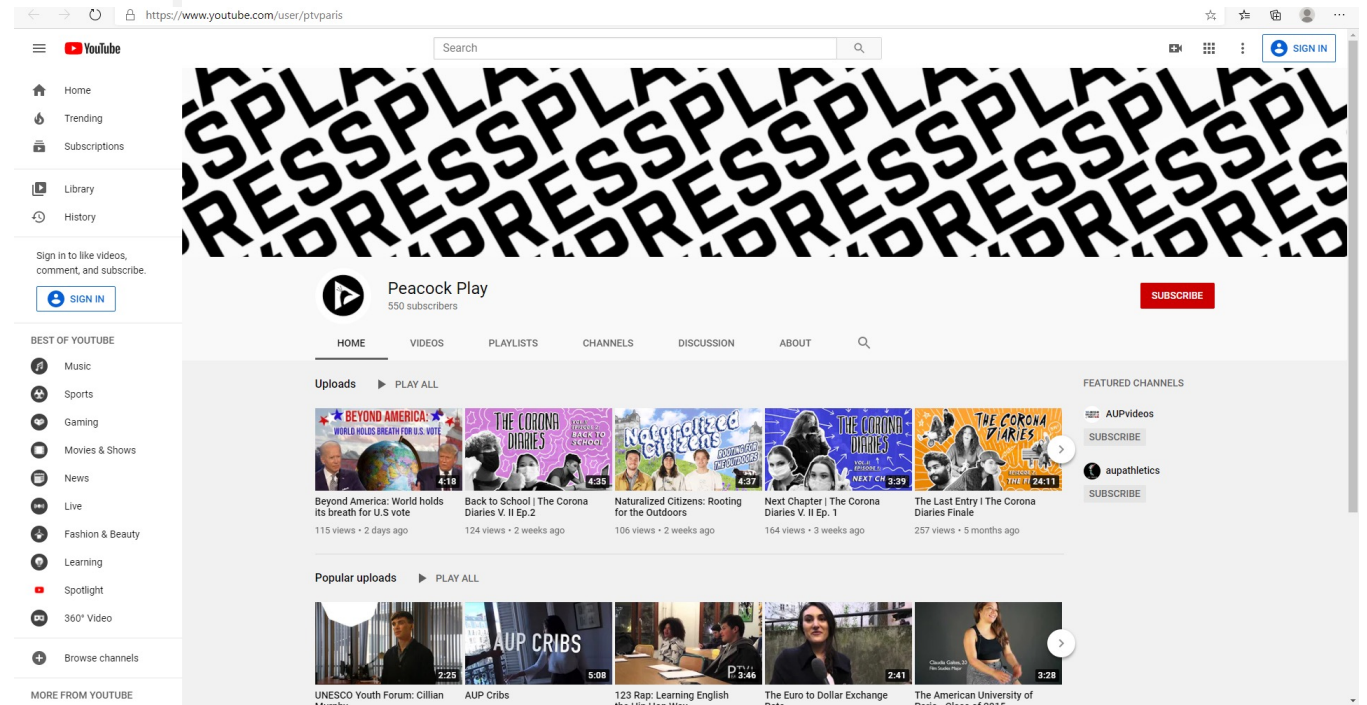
https://www.youtube.com/user/ptvparis

YouTube

Search

SIGN IN

Home
Trending
Subscriptions

Library
History

Sign in to like videos, comment, and subscribe.

SIGN IN

BEST OF YOUTUBE
Music
Sports
Gaming
Movies & Shows
News
Live
Fashion & Beauty
Learning
Spotlight
360° Video

Browse channels

MORE FROM YOUTUBE

SSPLA
RESSPLA
PRESSPL

Peacock Play
550 subscribers

SUBSCRIBE

HOME VIDEOS PLAYLISTS CHANNELS DISCUSSION ABOUT

Uploads PLAY ALL

BEYOND AMERICA: WORLD HOLDS BREATH FOR U.S. VOTE 4:18
Beyond America: World holds its breath for U.S vote
115 views • 2 days ago

THE CORONA DIARIES BACK TO SCHOOL 4:35
Back to School | The Corona Diaries V. II Ep.2
124 views • 2 weeks ago

Naturalized Citizens ROOTING FOR THE OUTDOORS 4:37
Naturalized Citizens: Rooting for the Outdoors
106 views • 2 weeks ago

THE CORONA DIARIES NEXT CH 3:39
Next Chapter | The Corona Diaries V. II Ep. 1
164 views • 3 weeks ago

THE CORONA DIARIES THE F 24:11
The Last Entry I The Corona Diaries Finale
257 views • 5 months ago

FEATURED CHANNELS
AUPvideos
SUBSCRIBE
aupathletics
SUBSCRIBE

Popular uploads PLAY ALL

2:25
UNESCO Youth Forum: Cillian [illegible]

AUP CRIBS 5:08
AUP Cribs

PTV 3:46
123 Rap: Learning English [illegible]

2:41
The Euro to Dollar Exchange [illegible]

3:28
The American University of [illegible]